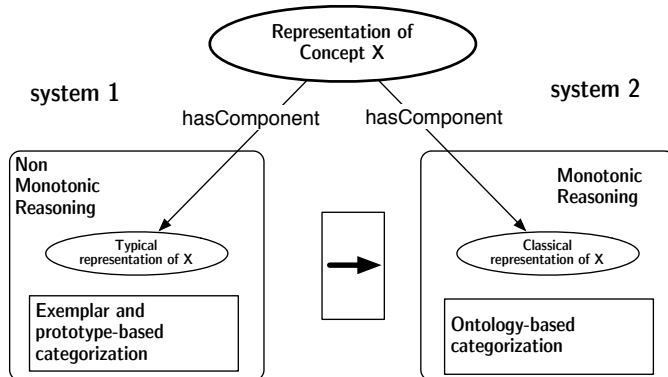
Representation of Concept X

system 1

system 2

hasComponent

hasComponent

Non Monotonic Reasoning

Typical representation of X

Exemplar and prototype-based categorization

Monotonic Reasoning

Classical representation of X

Ontology-based categorization